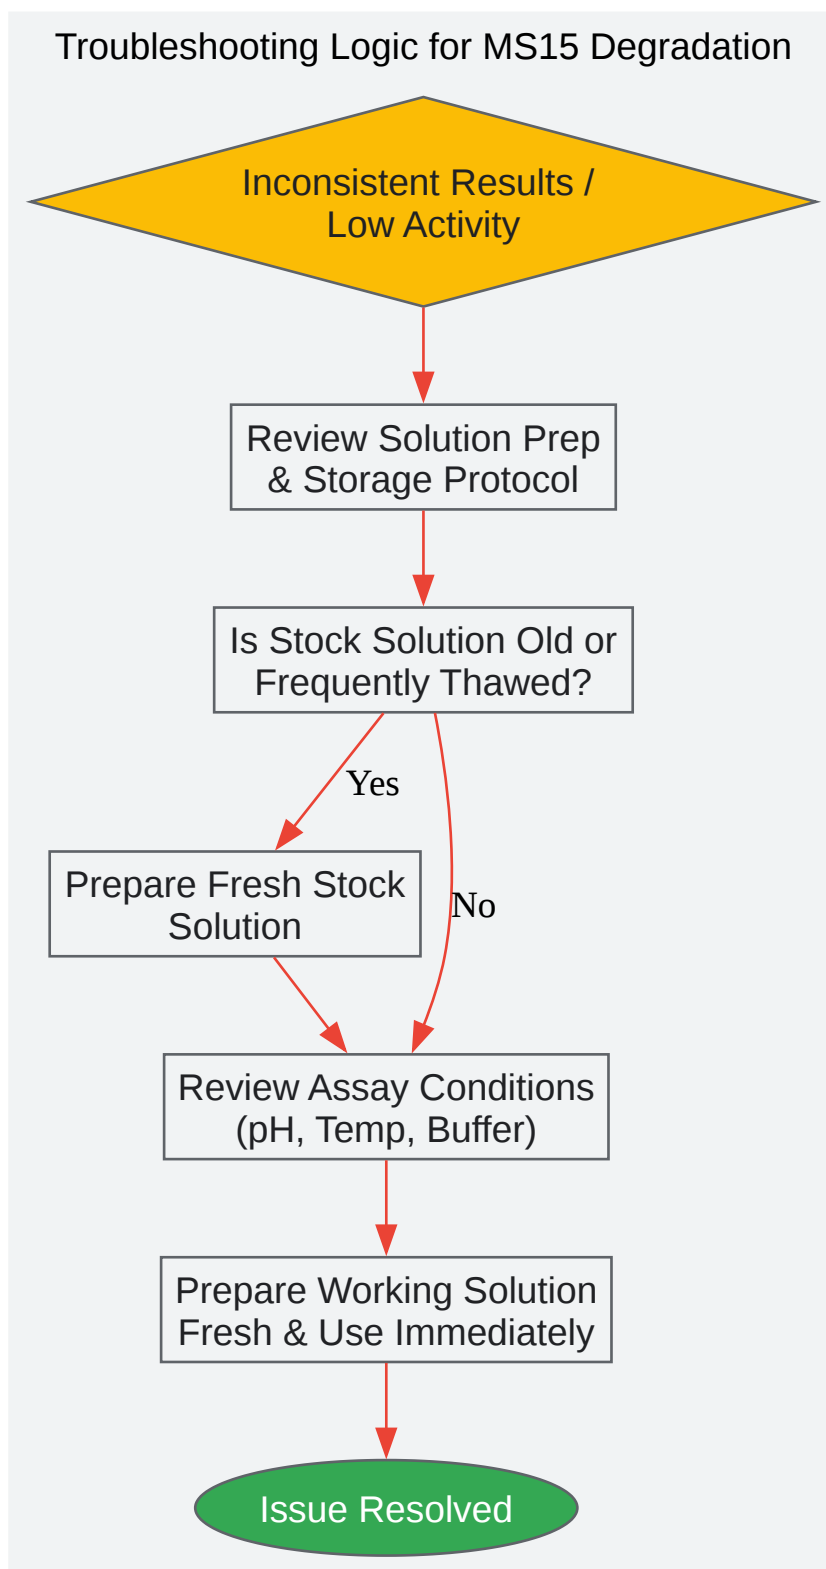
Troubleshooting Logic for MS15 Degradation

Inconsistent Results / Low Activity

Review Solution Prep & Storage Protocol

Is Stock Solution Old or Frequently Thawed?

Yes

Prepare Fresh Stock Solution

No

Review Assay Conditions (pH, Temp, Buffer)

Prepare Working Solution Fresh & Use Immediately

Issue Resolved